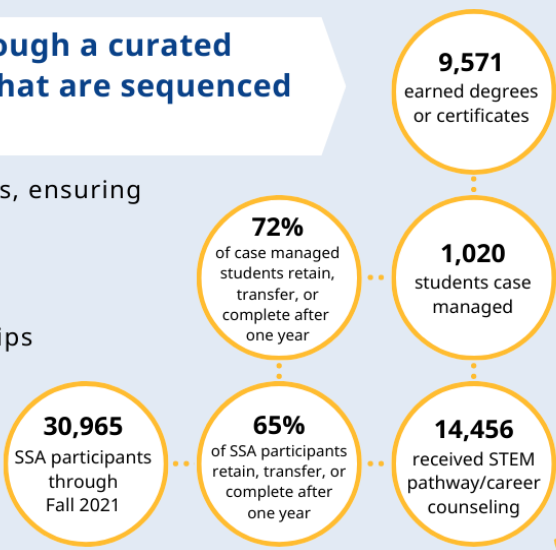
ough a curated
hat are sequenced

s, ensuring

ips

9,571
earned degrees or certificates

72%
of case managed students retain, transfer, or complete after one year

1,020
students case managed

30,965
SSA participants through Fall 2021

65%
of SSA participants retain, transfer, or complete after one year

14,456
received STEM pathway/career counseling